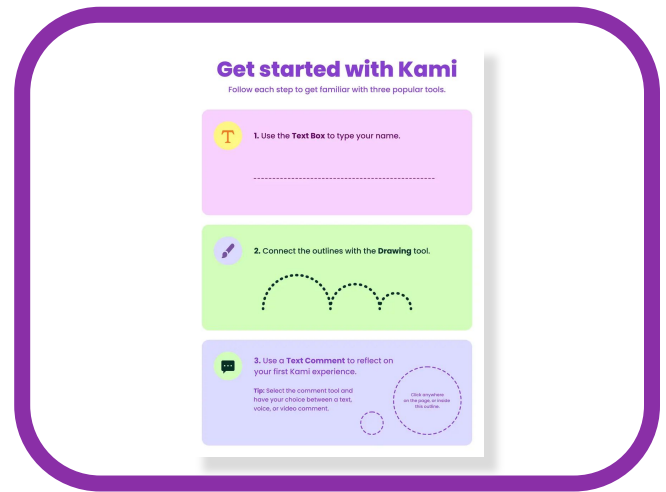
Get started with Kami

Follow each step to get familiar with three popular tools.

T

1. Use the Text Box to type your name.

2. Connect the outlines with the Drawing tool.

3. Use a Text Comment to reflect on your first Kami experience.

Tip: Select the comment tool and have your choice between a text, voice, or video comment.

Click anywhere on the page, or inside this outline.